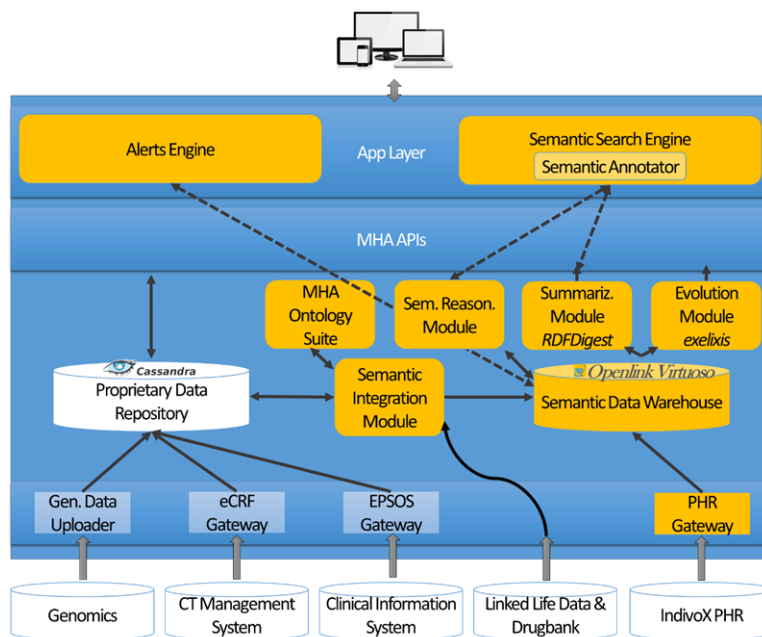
Alerts Engine

App Layer

Semantic Search Engine

Semantic Annotator

MHA APIs

MHA Ontology Suite

Sem. Reason. Module

Summariz. Module RDFDigest

Evolution Module exelixis

Cassandra

Proprietary Data Repository

Semantic Integration Module

Openlink Virtuoso

Semantic Data Warehouse

Gen. Data Uploader

eCRF Gateway

EPSOS Gateway

PHR Gateway

Genomics

CT Management System

Clinical Information System

Linked Life Data & Drugbank

IndivoX PHR